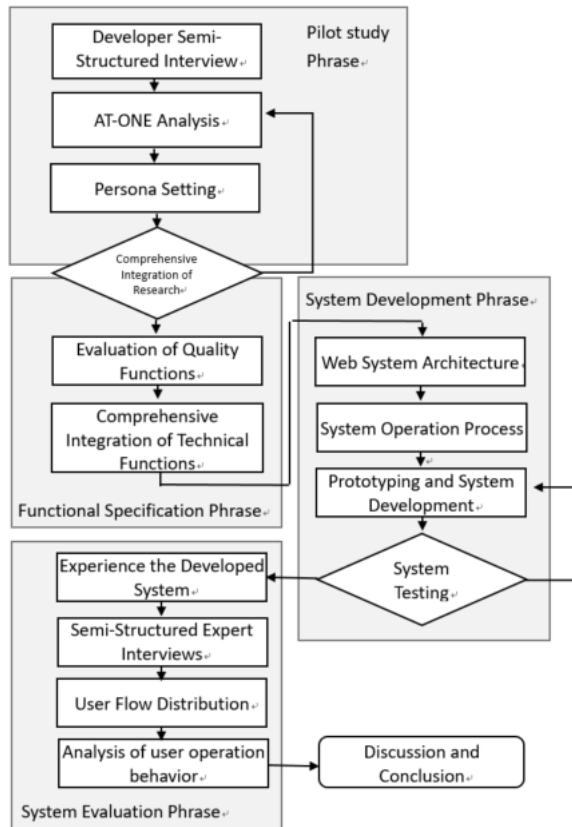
Pilot study Phrase

Developer Semi-Structured Interview

AT-ONE Analysis

Persona Setting

Comprehensive Integration of Research

Evaluation of Quality Functions

Comprehensive Integration of Technical Functions

Functional Specification Phrase

System Development Phrase

Web System Architecture

System Operation Process

Prototyping and System Development

System Testing

Experience the Developed System

Semi-Structured Expert Interviews

User Flow Distribution

Analysis of user operation behavior

Discussion and Conclusion

System Evaluation Phrase